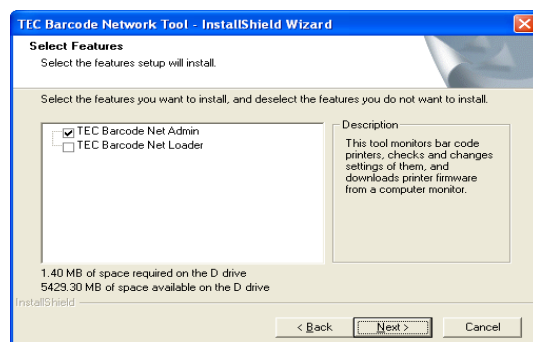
TEC Barcode Network Tool - InstallShield Wizard

Select Features

Select the features setup will install.

Select the features you want to install, and deselect the features you do not want to install.

TEC Barcode Net Admin
TEC Barcode Net Loader

Description

This tool monitors bar code printers, checks and changes settings of them, and downloads printer firmware from a computer monitor.

1.40 MB of space required on the D drive
5429.30 MB of space available on the D drive

InstallShield

< Back
Next >
Cancel